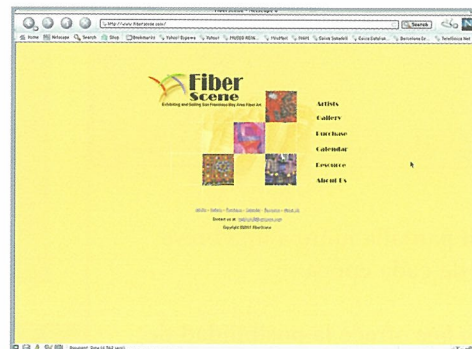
FiberScene - Netscape 6

http://www.fiberscene.com/

Search

Home  Netscape  Search  Shop  Bookmarks  Yahoo! Bypass  Yahoo!  FNOSS-NEW...  FindMail  Share  Gaica Sataltil  Gaica Datafan...  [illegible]  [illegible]

Fiber Scene

Exhibiting and Selling San Francisco Bay Area Fiber Art

Artists

Gallery

Purchase

Calendar

Resource

About Us

Artists - Gallery - Purchase - Calendar - Resource - About Us

Contact us at: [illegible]

Copyright ©2001 FiberScene

Document: Done (4.562 secs)